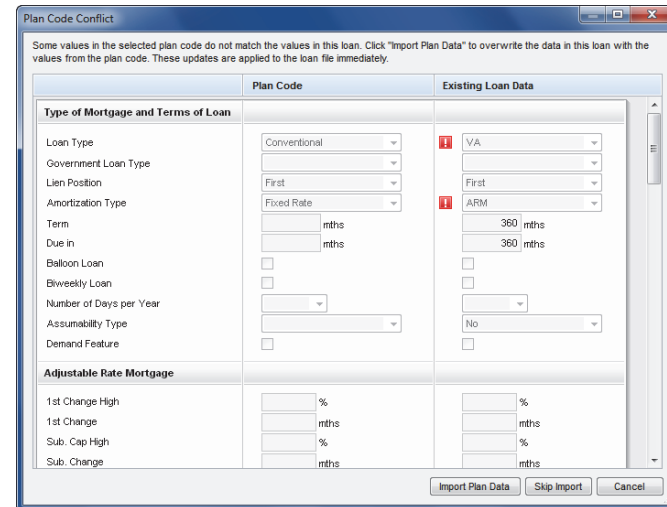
Plan Code Conflict

Some values in the selected plan code do not match the values in this loan. Click "Import Plan Data" to overwrite the data in this loan with the values from the plan code. These updates are applied to the loan file immediately.

| | Plan Code | Existing Loan Data |
|---|---|---|
| **Type of Mortgage and Terms of Loan** | | |
| Loan Type | Conventional | ! VA |
| Government Loan Type | | |
| Lien Position | First | First |
| Amortization Type | Fixed Rate | ! ARM |
| Term | mths | 360 mths |
| Due in | mths | 360 mths |
| Balloon Loan | | |
| Biweekly Loan | | |
| Number of Days per Year | | |
| Assumability Type | | No |
| Demand Feature | | |
| **Adjustable Rate Mortgage** | | |
| 1st Change High | % | % |
| 1st Change | mths | mths |
| Sub. Cap High | % | % |
| Sub. Change | mths | mths |

Import Plan Data | Skip Import | Cancel